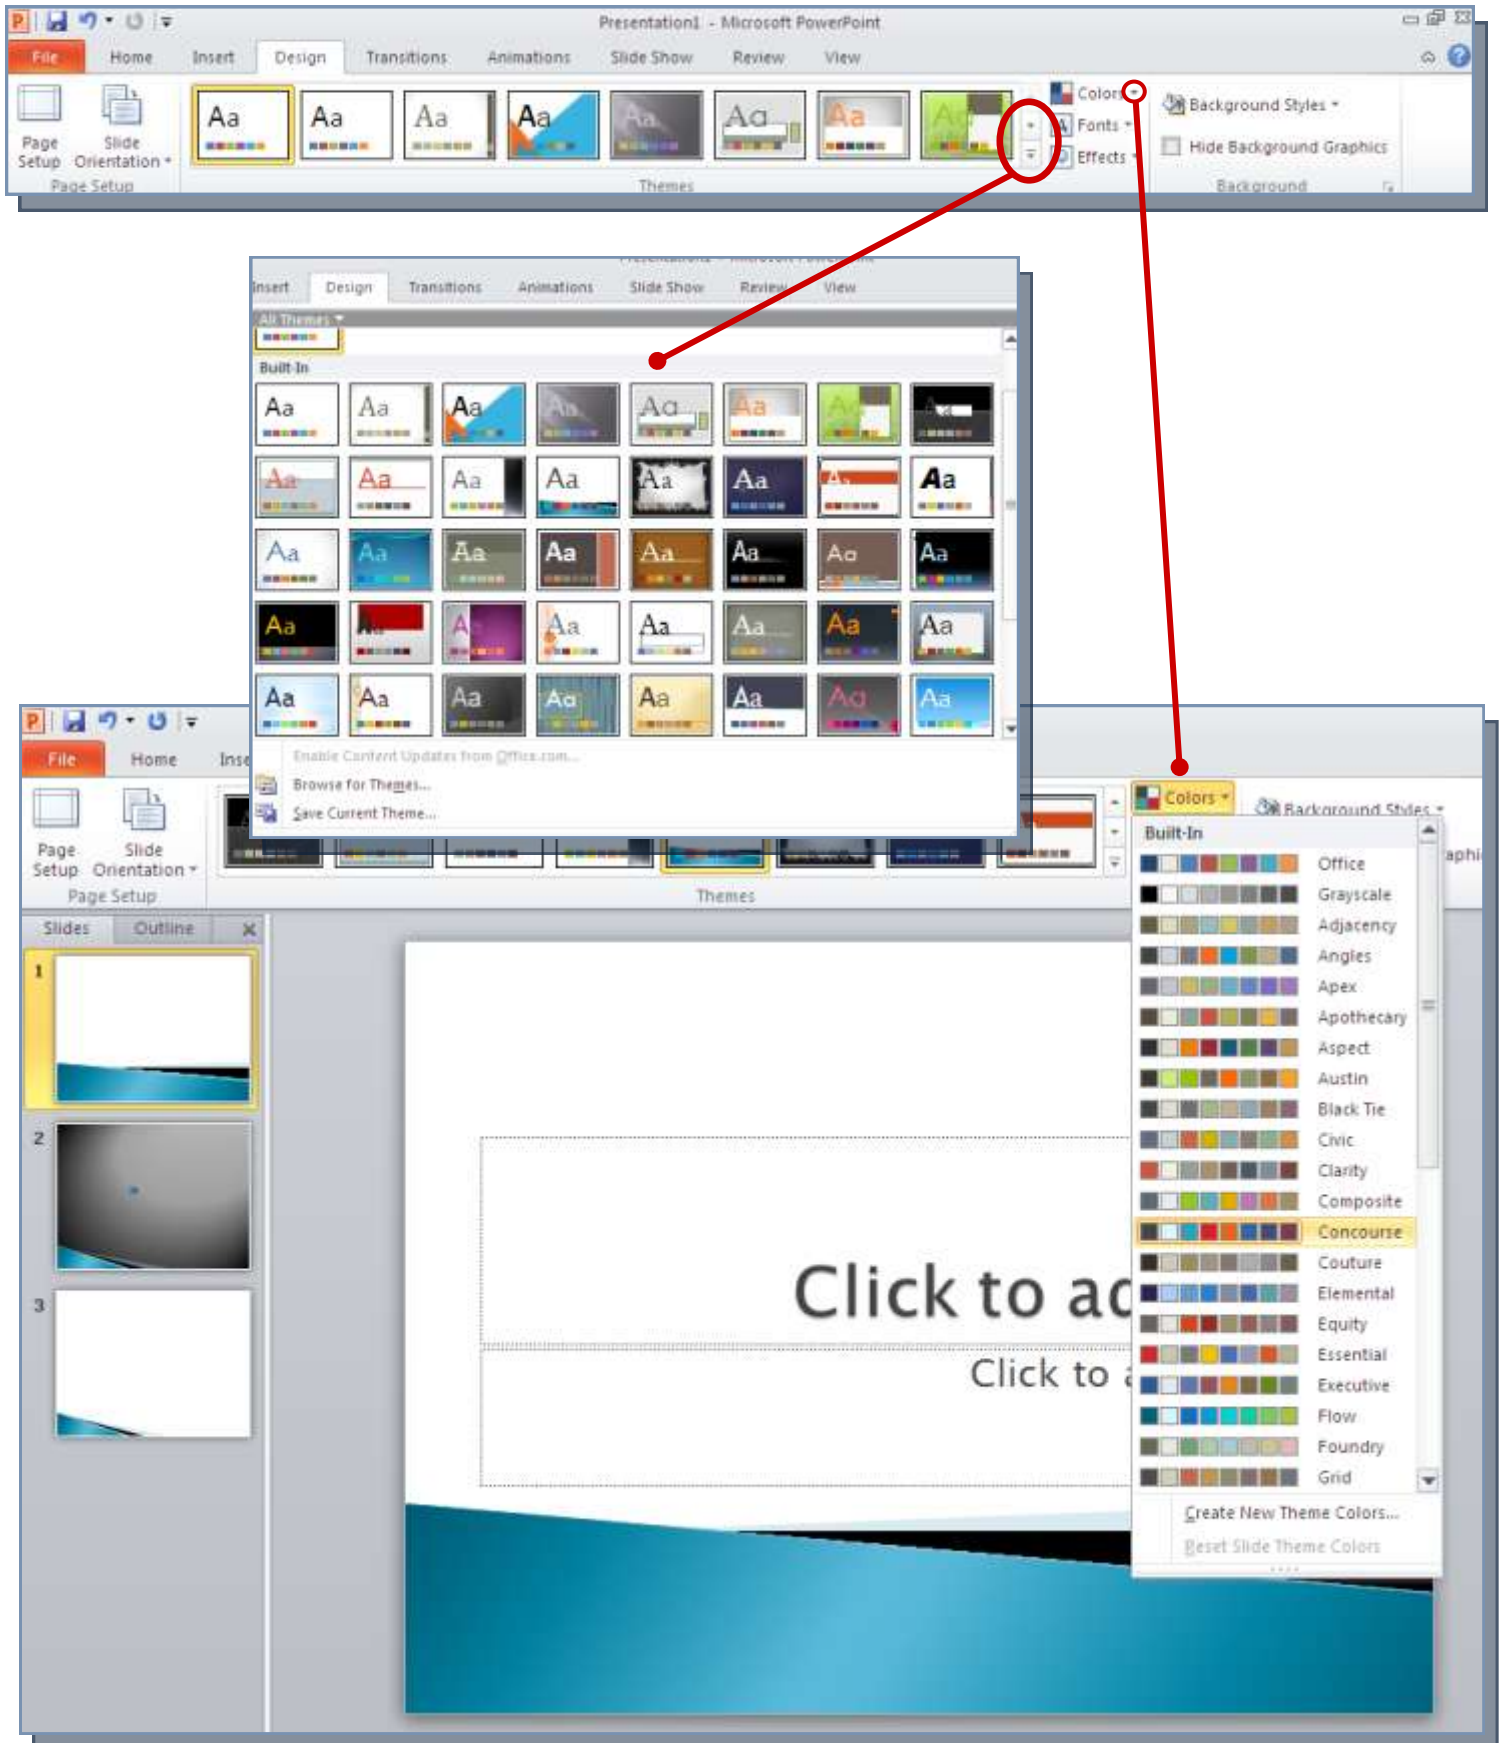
Presentation1 - Microsoft PowerPoint

File Home Insert Design Transitions Animations Slide Show Review View

Page Setup Slide Orientation

Page Setup

Aa Aa Aa Aa Aa Aa Aa Aa

Themes

Colors

Fonts

Effects

Background Styles

Hide Background Graphics

Background

Insert Design Transitions Animations Slide Show Review View

All Themes

Built-In

Aa Aa Aa Aa Aa Aa Aa Aa
Aa Aa Aa Aa Aa Aa Aa Aa
Aa Aa Aa Aa Aa Aa Aa Aa
Aa Aa Aa Aa Aa Aa Aa Aa
Aa Aa Aa Aa Aa Aa Aa Aa

Enable Content Updates from Office.com...

Browse for Themes...

Save Current Theme...

File Home Ins

Page Setup Slide Orientation

Page Setup

Themes

Colors

Background Styles

aphi

Built-In

Office
Grayscale
Adjacency
Angles
Apex
Apothecary
Aspect
Austin
Black Tie
Civic
Clarity
Composite
Concourse
Couture
Elemental
Equity
Essential
Executive
Flow
Foundry
Grid

Create New Theme Colors...

Reset Slide Theme Colors

Slides Outline

1

2

3

Click to ac

Click to